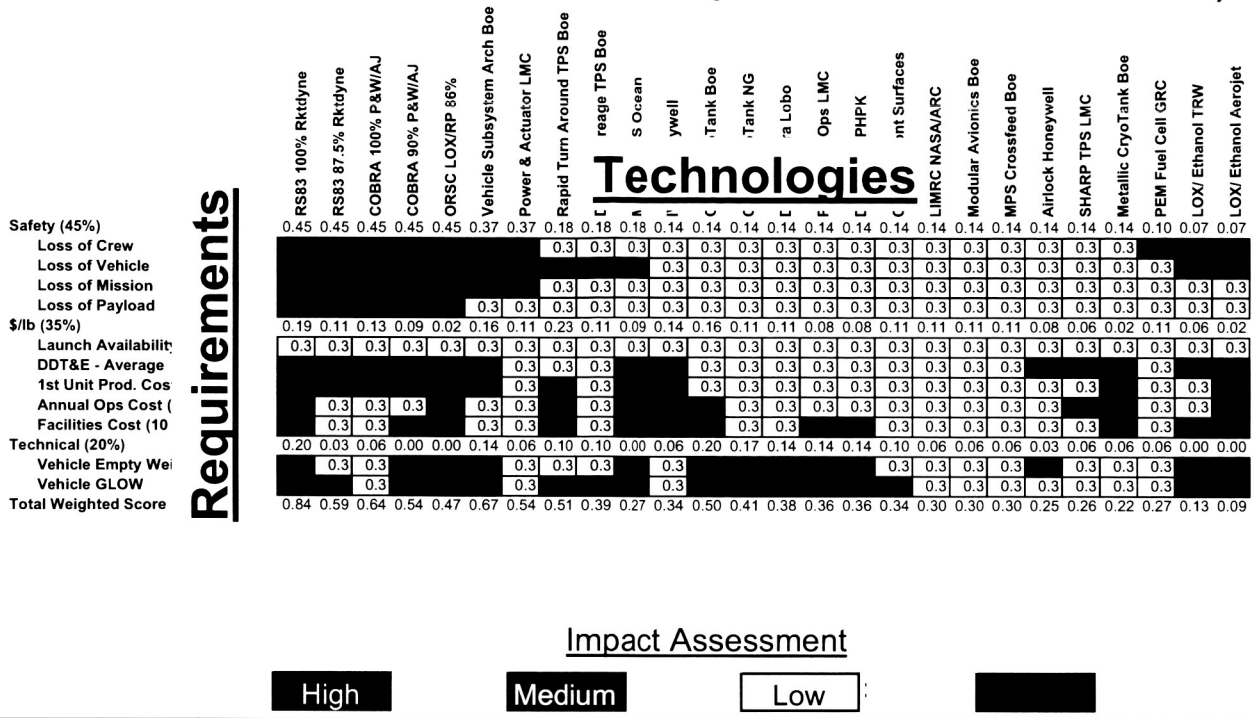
RS83 100% Rktdyne | RS83 87.5% Rktdyne | COBRA 100% P&W/AJ | COBRA 90% P&W/AJ | ORSC LOX/RP 86% | Vehicle Subsystem Arch Boe | Power & Actuator LMC | Rapid Turn Around TPS Boe | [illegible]reage TPS Boe | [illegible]S Ocean | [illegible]ywell | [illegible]Tank Boe | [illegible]Tank NG | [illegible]a Lobo | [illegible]Ops LMC | PHPK | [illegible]nt Surfaces | LIMRC NASA/ARC | Modular Avionics Boe | MPS Crossfeed Boe | Airlock Honeywell | SHARP TPS LMC | Metallic CryoTank Boe | PEM Fuel Cell GRC | LOX/ Ethanol TRW | LOX/ Ethanol Aerojet

Technologies

Requirements

| | | | | | | | | | | | | | | | | | | | | | | | | | | |
|---|---|---|---|---|---|---|---|---|---|---|---|---|---|---|---|---|---|---|---|---|---|---|---|---|---|---|
| Safety (45%) | 0.45 | 0.45 | 0.45 | 0.45 | 0.45 | 0.37 | 0.37 | 0.18 | 0.18 | 0.18 | 0.14 | 0.14 | 0.14 | 0.14 | 0.14 | 0.14 | 0.14 | 0.14 | 0.14 | 0.14 | 0.14 | 0.14 | 0.14 | 0.10 | 0.07 | 0.07 |
| Loss of Crew | | | | | | | | 0.3 | 0.3 | 0.3 | 0.3 | 0.3 | 0.3 | 0.3 | 0.3 | 0.3 | 0.3 | 0.3 | 0.3 | 0.3 | 0.3 | 0.3 | 0.3 | | | |
| Loss of Vehicle | | | | | | | | | | | 0.3 | 0.3 | 0.3 | 0.3 | 0.3 | 0.3 | 0.3 | 0.3 | 0.3 | 0.3 | 0.3 | 0.3 | 0.3 | 0.3 | | |
| Loss of Mission | | | | | | | | 0.3 | 0.3 | 0.3 | 0.3 | 0.3 | 0.3 | 0.3 | 0.3 | 0.3 | 0.3 | 0.3 | 0.3 | 0.3 | 0.3 | 0.3 | 0.3 | 0.3 | 0.3 | 0.3 |
| Loss of Payload | | | | | | 0.3 | 0.3 | 0.3 | 0.3 | 0.3 | 0.3 | 0.3 | 0.3 | 0.3 | 0.3 | 0.3 | 0.3 | 0.3 | 0.3 | 0.3 | 0.3 | 0.3 | 0.3 | 0.3 | 0.3 | 0.3 |
| $/lb (35%) | 0.19 | 0.11 | 0.13 | 0.09 | 0.02 | 0.16 | 0.11 | 0.23 | 0.11 | 0.09 | 0.14 | 0.16 | 0.11 | 0.11 | 0.08 | 0.08 | 0.11 | 0.11 | 0.11 | 0.11 | 0.08 | 0.06 | 0.02 | 0.11 | 0.06 | 0.02 |
| Launch Availabilit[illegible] | 0.3 | 0.3 | 0.3 | 0.3 | 0.3 | 0.3 | 0.3 | 0.3 | 0.3 | 0.3 | 0.3 | 0.3 | 0.3 | 0.3 | 0.3 | 0.3 | 0.3 | 0.3 | 0.3 | 0.3 | 0.3 | 0.3 | 0.3 | 0.3 | 0.3 | 0.3 |
| DDT&E - Average | | | | | | | 0.3 | 0.3 | 0.3 | | | 0.3 | 0.3 | 0.3 | 0.3 | 0.3 | 0.3 | 0.3 | 0.3 | 0.3 | | | | 0.3 | | |
| 1st Unit Prod. Cos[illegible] | | | | | | | 0.3 | | 0.3 | | | 0.3 | 0.3 | 0.3 | 0.3 | 0.3 | 0.3 | 0.3 | 0.3 | 0.3 | 0.3 | 0.3 | | 0.3 | 0.3 | |
| Annual Ops Cost ([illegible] | | 0.3 | 0.3 | 0.3 | | 0.3 | 0.3 | | 0.3 | | | | 0.3 | 0.3 | 0.3 | 0.3 | 0.3 | 0.3 | 0.3 | 0.3 | 0.3 | | | 0.3 | 0.3 | |
| Facilities Cost (10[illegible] | | 0.3 | 0.3 | | | 0.3 | 0.3 | | 0.3 | | | | 0.3 | 0.3 | | | 0.3 | 0.3 | 0.3 | 0.3 | 0.3 | 0.3 | | 0.3 | | |
| Technical (20%) | 0.20 | 0.03 | 0.06 | 0.00 | 0.00 | 0.14 | 0.06 | 0.10 | 0.10 | 0.00 | 0.06 | 0.20 | 0.17 | 0.14 | 0.14 | 0.14 | 0.10 | 0.06 | 0.06 | 0.06 | 0.03 | 0.06 | 0.06 | 0.06 | 0.00 | 0.00 |
| Vehicle Empty Wei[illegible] | | 0.3 | 0.3 | | | | 0.3 | 0.3 | 0.3 | | 0.3 | | | | | | 0.3 | 0.3 | 0.3 | 0.3 | | 0.3 | 0.3 | 0.3 | | |
| Vehicle GLOW | | | 0.3 | | | | 0.3 | | | | 0.3 | | | | | | | 0.3 | 0.3 | 0.3 | 0.3 | 0.3 | 0.3 | 0.3 | | |
| Total Weighted Score | 0.84 | 0.59 | 0.64 | 0.54 | 0.47 | 0.67 | 0.54 | 0.51 | 0.39 | 0.27 | 0.34 | 0.50 | 0.41 | 0.38 | 0.36 | 0.36 | 0.34 | 0.30 | 0.30 | 0.30 | 0.25 | 0.26 | 0.22 | 0.27 | 0.13 | 0.09 |

Impact Assessment

High Medium Low